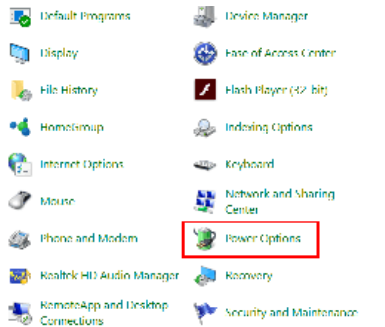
Default Programs
Device Manager
Display
Ease of Access Center
File History
Flash Player (32-bit)
HomeGroup
Indexing Options
Internet Options
Keyboard
Mouse
Network and Sharing Center
Phone and Modem
Power Options
Realtek HD Audio Manager
Recovery
RemoteApp and Desktop Connections
Security and Maintenance